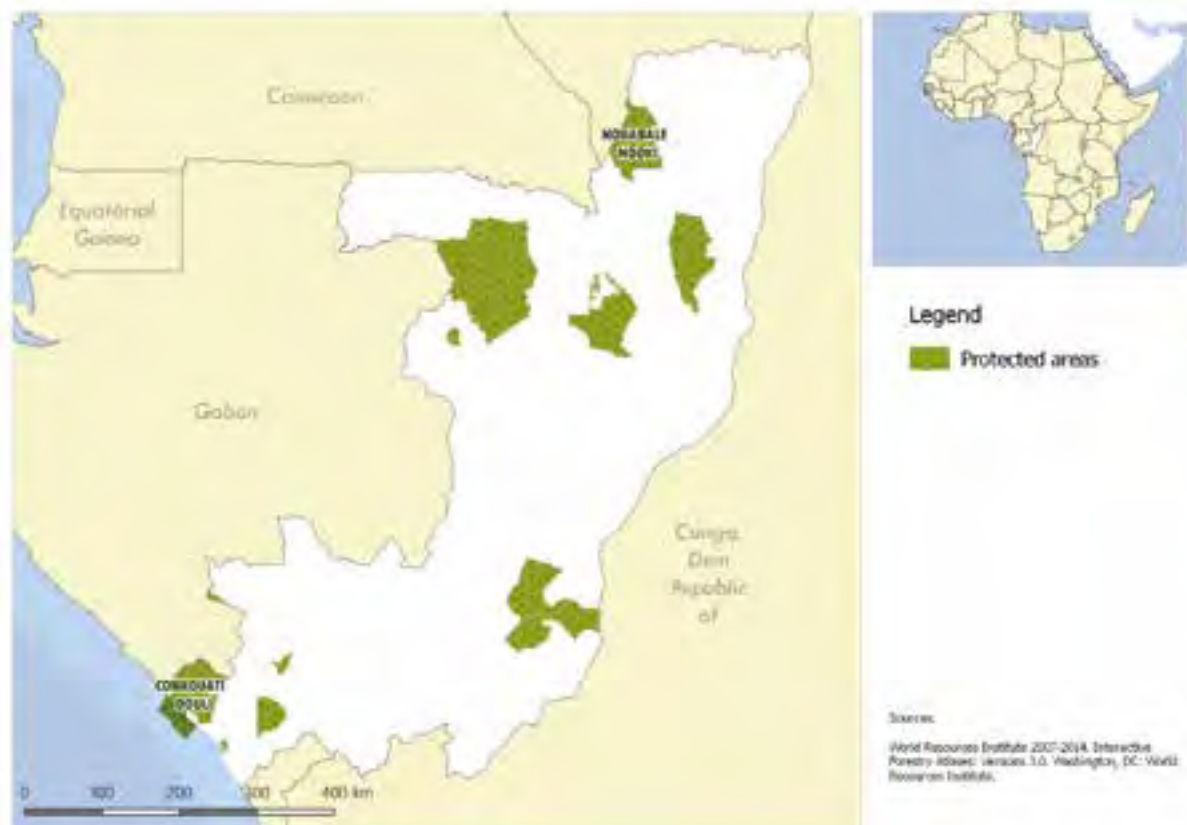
Cameroon

NOUABALE NDOKI

Equatorial Guinea

Gabon

Congo, Dem. Republic of

CONKOUATI DOULI

0 100 200 300 400 km

Legend

Protected areas

Sources:

World Resources Institute 2007-2014. Interactive Forestry Atlases: Version 3.0. Washington, DC: World Resources Institute.